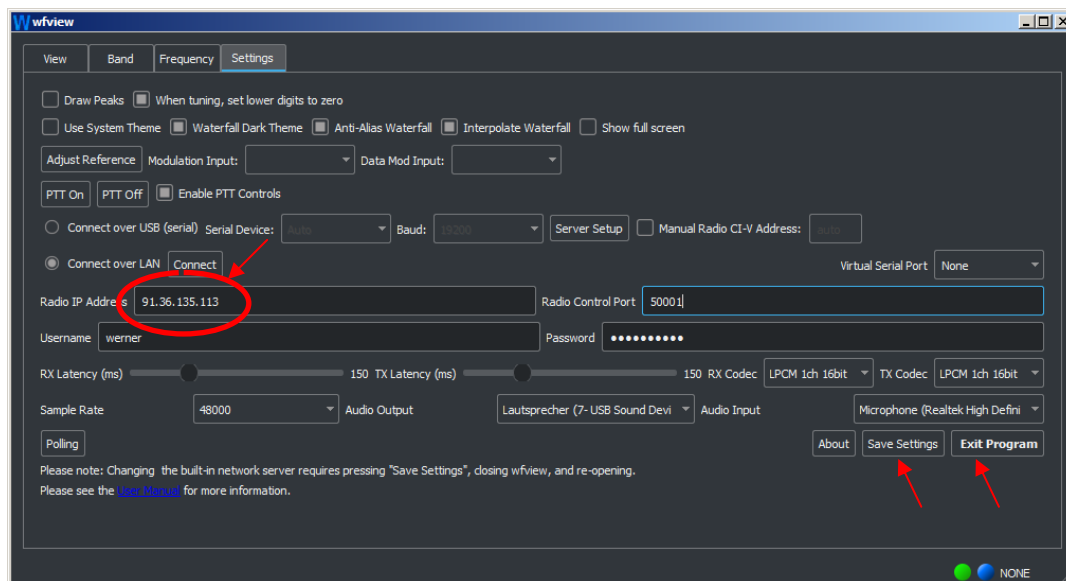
wfview

View | Band | Frequency | Settings

Draw Peaks | When tuning, set lower digits to zero

Use System Theme | Waterfall Dark Theme | Anti-Alias Waterfall | Interpolate Waterfall | Show full screen

Adjust Reference | Modulation Input: | Data Mod Input:

PTT On | PTT Off | Enable PTT Controls

Connect over USB (serial) Serial Device: Auto | Baud: 19200 | Server Setup | Manual Radio CI-V Address: auto

Connect over LAN | Connect | Virtual Serial Port None

Radio IP Address 91.36.135.113 | Radio Control Port 50001

Username werner | Password ••••••••••

RX Latency (ms) 150 TX Latency (ms) 150 RX Codec LPCM 1ch 16bit TX Codec LPCM 1ch 16bit

Sample Rate 48000 Audio Output Lautsprecher (7- USB Sound Devi Audio Input Microphone (Realtek High Defini

Polling | About | Save Settings | Exit Program

Please note: Changing the built-in network server requires pressing "Save Settings", closing wfview, and re-opening.
Please see the User Manual for more information.

NONE